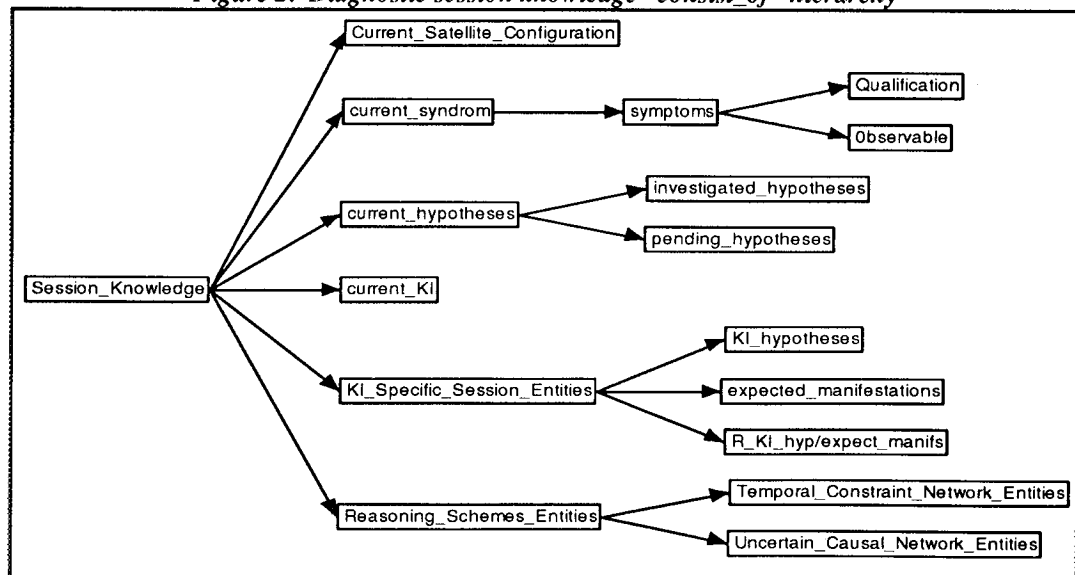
Figure 2. Diagnostic session knowledge "consists_of" hierarchy

Current_Satellite_Configuration

current_syndrom

symptoms

Qualification

Observable

current_hypotheses

investigated_hypotheses

pending_hypotheses

Session_Knowledge

current_KI

KI_hypotheses

KI_Specific_Session_Entities

expected_manifestations

R_KI_hyp/expect_manifs

Reasoning_Schemes_Entities

Temporal_Constraint_Network_Entities

Uncertain_Causal_Network_Entities